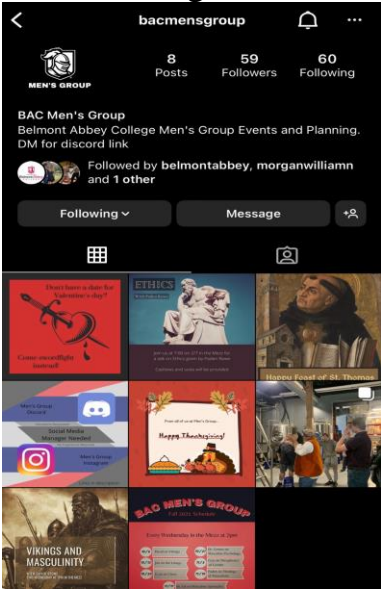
bacmensgroup

MEN'S GROUP

8 Posts

59 Followers

60 Following

BAC Men's Group

Belmont Abbey College Men's Group Events and Planning. DM for discord link

Followed by belmontabbey, morganwilliamn and 1 other

Following

Message

Don't have a date for Valentine's day?

Come swordfight instead!

ETHICS

Join us at 7:00 on 2/13 in the Mezz for a talk on Ethics given by Father Nate

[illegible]

Happy Feast of St. Thomas

Men's Group Discord

Social Media Manager Needed

Men's Group Instagram

From all of us at Men's Group

Happy Thanksgiving!

VIKINGS AND MASCULINITY

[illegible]

BAC MEN'S GROUP

Fall 2023 Schedule

Every Wednesday in the Mezz at 7pm

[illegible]